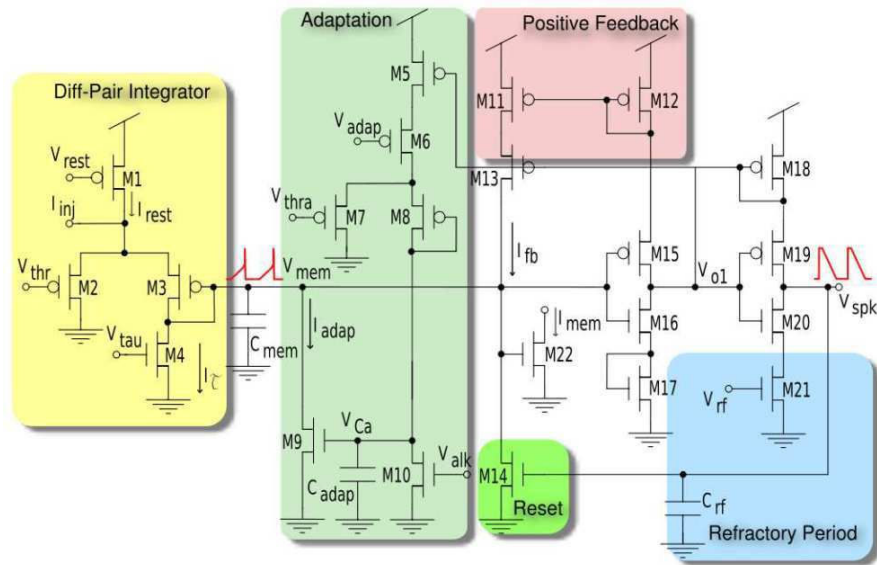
Diff-Pair Integrator

Adaptation

Positive Feedback

Reset

Refractory Period

$V_{rest}$

M1

$I_{inj}$

$I_{rest}$

$V_{thr}$

M2

M3

$V_{tau}$

M4

$I_{\tau}$

$C_{mem}$

$V_{mem}$

M5

$V_{adap}$

M6

$V_{thra}$

M7

M8

$I_{adap}$

M9

$V_{Ca}$

$C_{adap}$

M10

$V_{alk}$

M11

M12

M13

$I_{fb}$

M14

M15

M16

M17

$I_{mem}$

M22

$V_{o1}$

M18

M19

M20

M21

$V_{rf}$

$V_{spk}$

$C_{rf}$